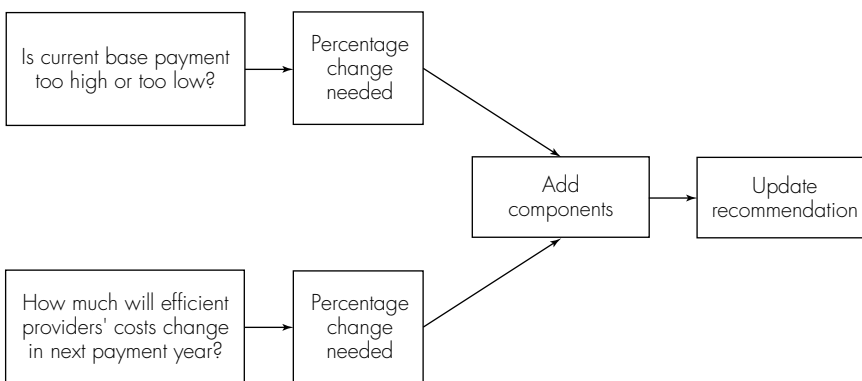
Is current base payment too high or too low?

Percentage change needed

Add components

Update recommendation

How much will efficient providers' costs change in next payment year?

Percentage change needed